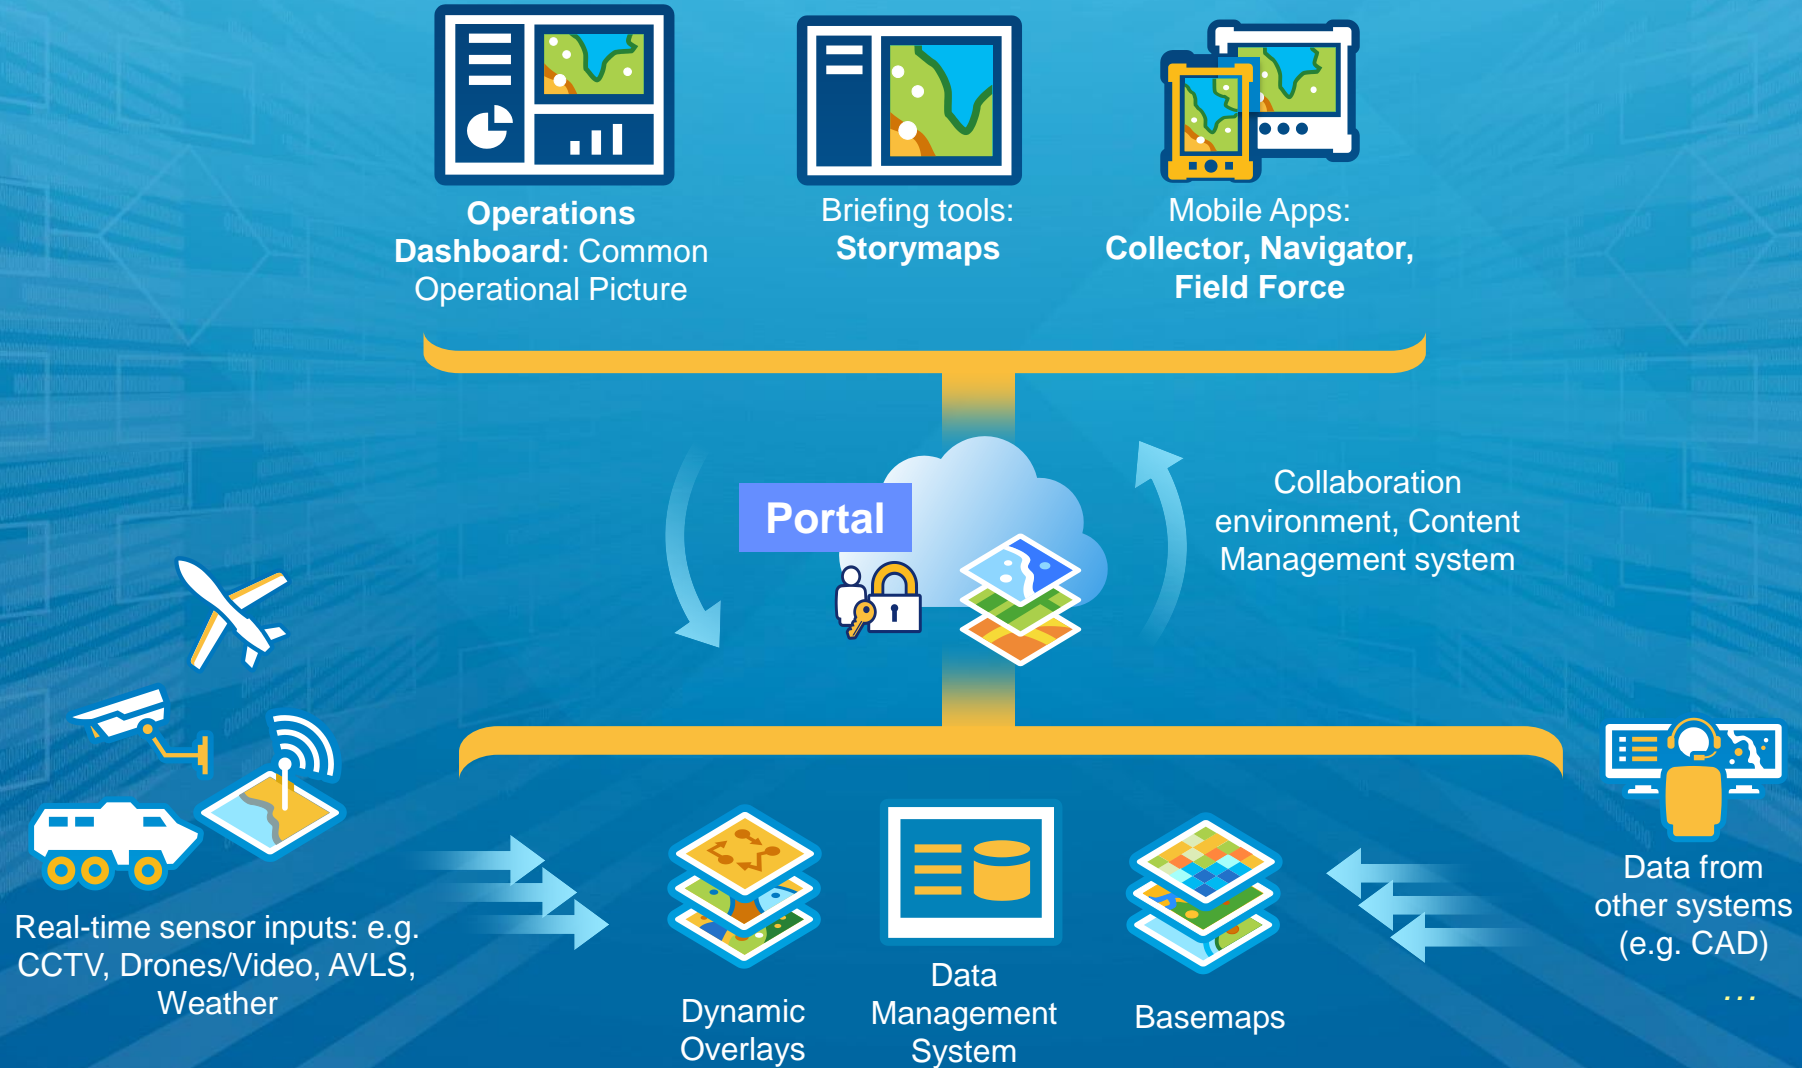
Operations Dashboard: Common Operational Picture

Briefing tools: Storymaps

Mobile Apps: Collector, Navigator, Field Force

Portal

Collaboration environment, Content Management system

Real-time sensor inputs: e.g. CCTV, Drones/Video, AVLS, Weather

Dynamic Overlays

Data Management System

Basemaps

Data from other systems (e.g. CAD)

...